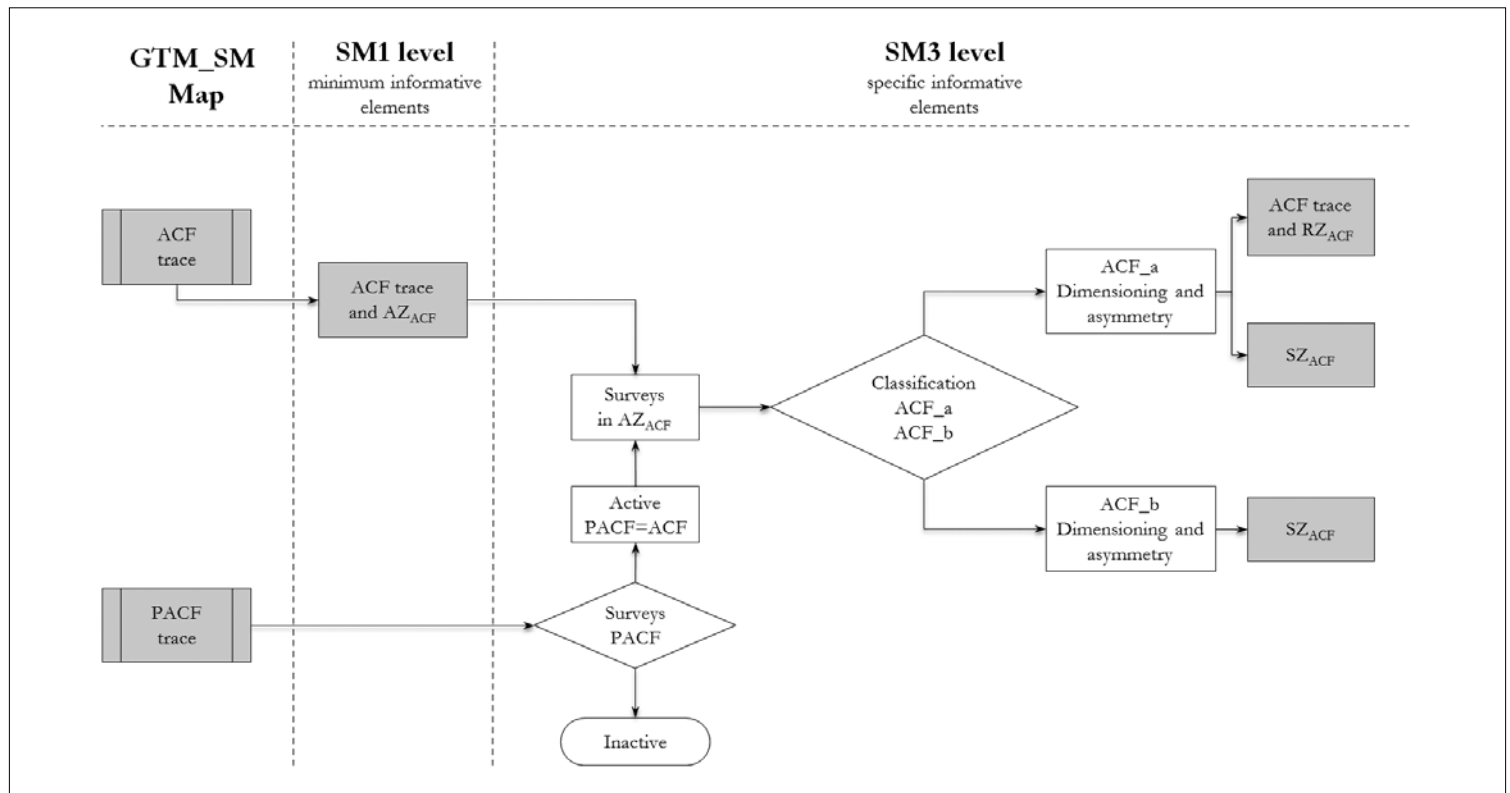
GTM_SM Map

SM1 level
minimum informative elements

SM3 level
specific informative elements

ACF trace

ACF trace and $AZ_{ACF}$

Surveys in $AZ_{ACF}$

Classification ACF_a ACF_b

ACF_a Dimensioning and asymmetry

ACF trace and $RZ_{ACF}$

$SZ_{ACF}$

Active PACF=ACF

ACF_b Dimensioning and asymmetry

$SZ_{ACF}$

PACF trace

Surveys PACF

Inactive